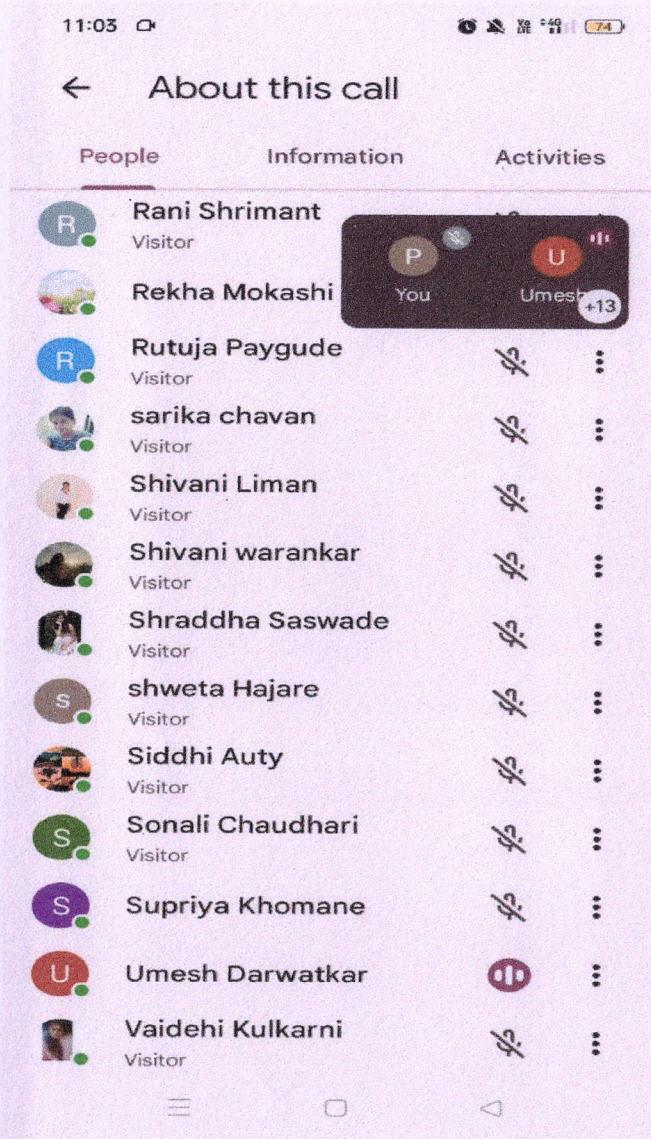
11:03

About this call

People
Information
Activities

R
Rani Shrimant
Visitor

P
You
U
Umesh
+13

Rekha Mokashi

R
Rutuja Paygude
Visitor

sarika chavan
Visitor

Shivani Liman
Visitor

Shivani warankar
Visitor

Shraddha Saswade
Visitor

S
shweta Hajare
Visitor

Siddhi Auty
Visitor

S
Sonali Chaudhari
Visitor

S
Supriya Khomane

U
Umesh Darwatkar

Vaidehi Kulkarni
Visitor